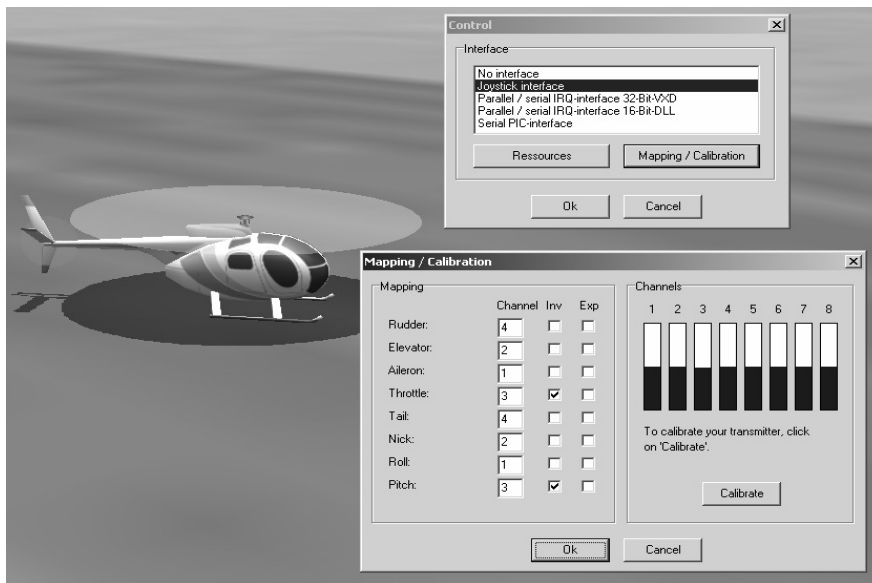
Control

Interface

No interface
Joystick interface
Parallel / serial IRQ-interface 32-Bit-VXD
Parallel / serial IRQ-interface 16-Bit-DLL
Serial PIC-interface

Ressources
Mapping / Calibration

Ok
Cancel

Mapping / Calibration

Mapping

| | Channel | Inv | Exp |
|---|---|---|---|
| Rudder: | 4 | ☐ | ☐ |
| Elevator: | 2 | ☐ | ☐ |
| Aileron: | 1 | ☐ | ☐ |
| Throttle: | 3 | ☑ | ☐ |
| Tail: | 4 | ☐ | ☐ |
| Nick: | 2 | ☐ | ☐ |
| Roll: | 1 | ☐ | ☐ |
| Pitch: | 3 | ☑ | ☐ |

Channels

1 2 3 4 5 6 7 8

To calibrate your transmitter, click on 'Calibrate'.

Calibrate

Ok
Cancel